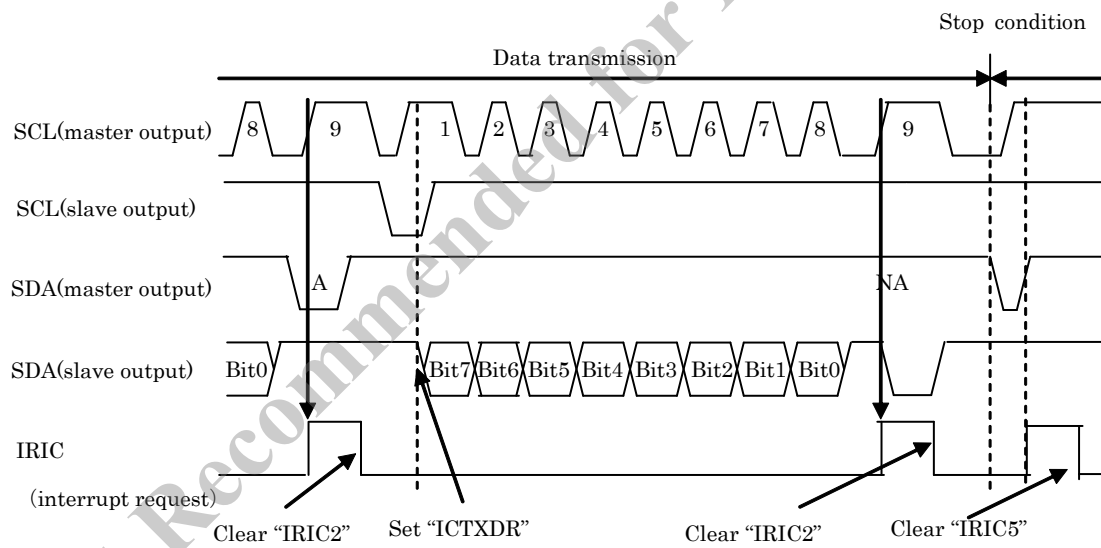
Recommended for

Stop condition

Data transmission

SCL(master output)

8

9

1

2

3

4

5

6

7

8

9

SCL(slave output)

SDA(master output)

A

NA

SDA(slave output)

Bit0

Bit7

Bit6

Bit5

Bit4

Bit3

Bit2

Bit1

Bit0

IRIC

(interrupt request)

Clear "IRIC2"

Set "ICTXDR"

Clear "IRIC2"

Clear "IRIC5"